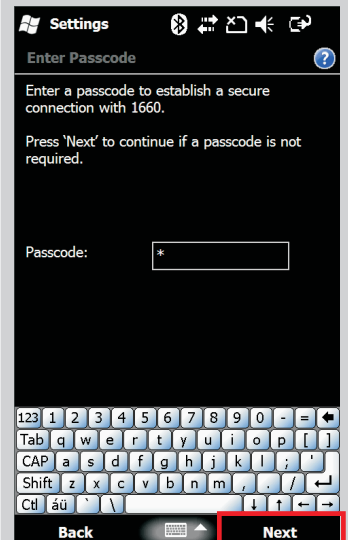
Settings

Enter Passcode

Enter a passcode to establish a secure connection with 1660.

Press 'Next' to continue if a passcode is not required.

Passcode: *

123 1 2 3 4 5 6 7 8 9 0 - =
Tab q w e r t y u i o p [ ]
CAP a s d f g h j k l ; '
Shift z x c v b n m , . /
Ctl áü ` \ ↓ ↑ ← →

Back Next